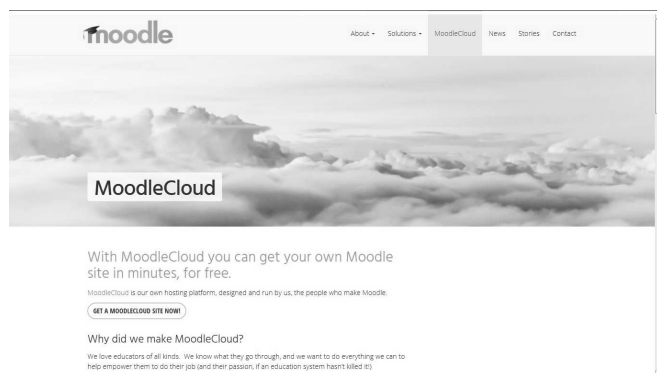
moodle

About ▾ Solutions ▾ MoodleCloud News Stories Contact

MoodleCloud

With MoodleCloud you can get your own Moodle site in minutes, for free.

MoodleCloud is our own hosting platform, designed and run by us, the people who make Moodle.

GET A MOODLECLOUD SITE NOW!

Why did we make MoodleCloud?

We love educators of all kinds. We know what they go through, and we want to do everything we can to help empower them to do their job (and their passion, if an education system hasn't killed it!)